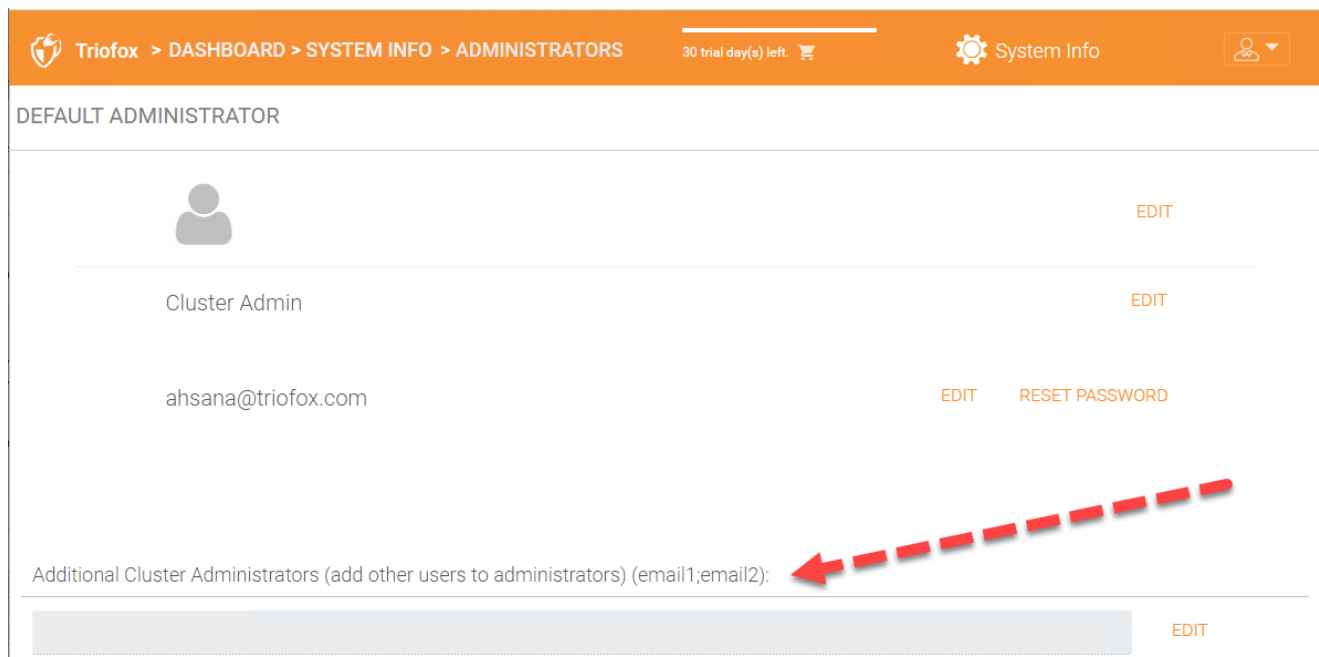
Triofox > DASHBOARD > SYSTEM INFO > ADMINISTRATORS

30 trial day(s) left.

System Info

DEFAULT ADMINISTRATOR

EDIT

Cluster Admin EDIT

ahsana@triofox.com EDIT RESET PASSWORD

Additional Cluster Administrators (add other users to administrators) (email1;email2):

EDIT